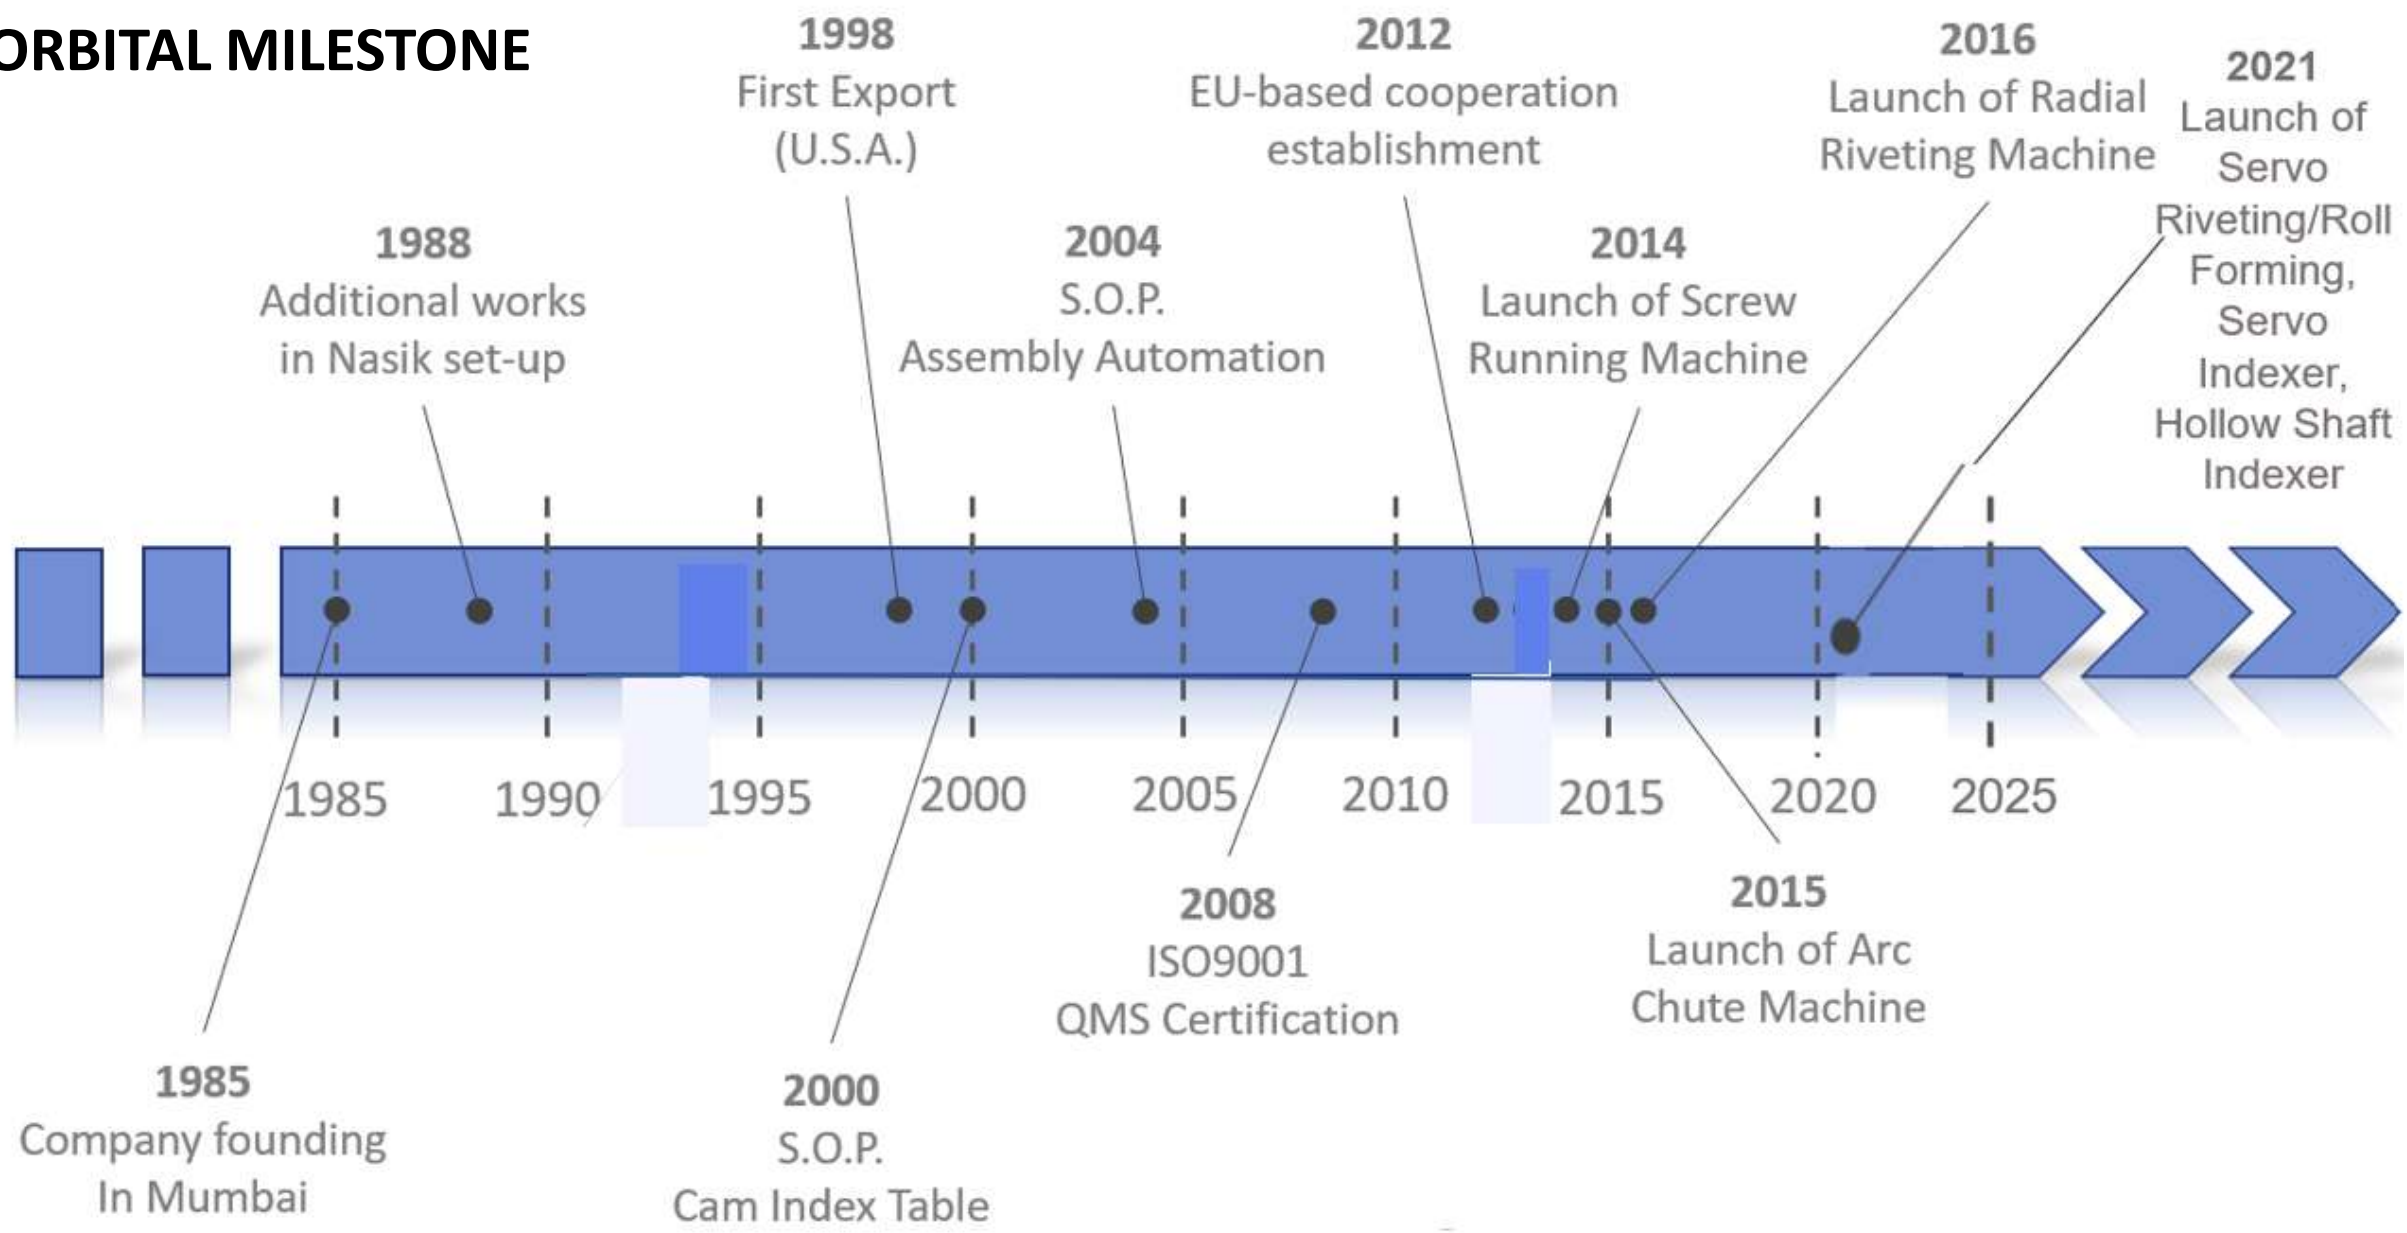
ORBITAL MILESTONE

1998
First Export
(U.S.A.)

2012
EU-based cooperation
establishment

2016
Launch of Radial
Riveting Machine

2021
Launch of
Servo
Riveting/Roll
Forming,
Servo
Indexer,
Hollow Shaft
Indexer

1988
Additional works
in Nasik set-up

2004
S.O.P.
Assembly Automation

2014
Launch of Screw
Running Machine

1985 1990 1995 2000 2005 2010 2015 2020 2025

2008
ISO9001
QMS Certification

2015
Launch of Arc
Chute Machine

1985
Company founding
In Mumbai

2000
S.O.P.
Cam Index Table